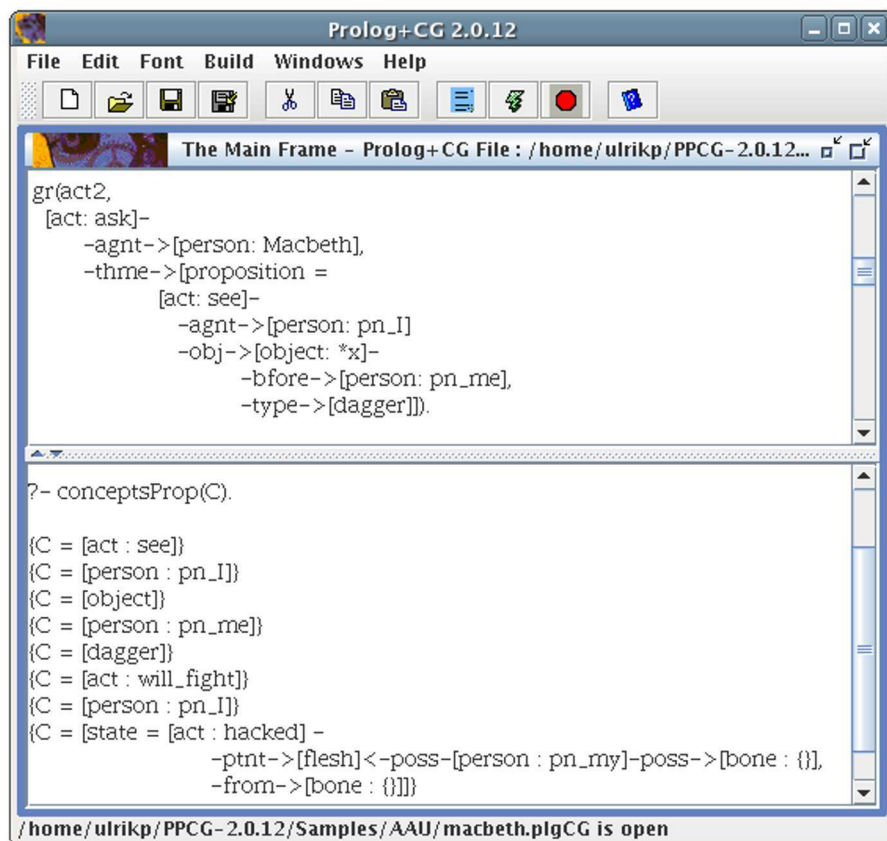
Prolog+CG 2.0.12

File Edit Font Build Windows Help

The Main Frame - Prolog+CG File : /home/ulrikp/PPCG-2.0.12...

gr(act2,
[act: ask]-
-agnt->[person: Macbeth],
-thme->[proposition =
[act: see]-
-agnt->[person: pn_I]
-obj->[object: *x]-
-bfore->[person: pn_me],
-type->[dagger]]).

?- conceptsProp(C).

{C = [act : see]}
{C = [person : pn_I]}
{C = [object]}
{C = [person : pn_me]}
{C = [dagger]}
{C = [act : will_fight]}
{C = [person : pn_I]}
{C = [state = [act : hacked] -
-ptnt->[flesh]<-poss-[person : pn_my]-poss->[bone : {}],
-from->[bone : {}]]}

/home/ulrikp/PPCG-2.0.12/Samples/AAU/macbeth.plgCG is open